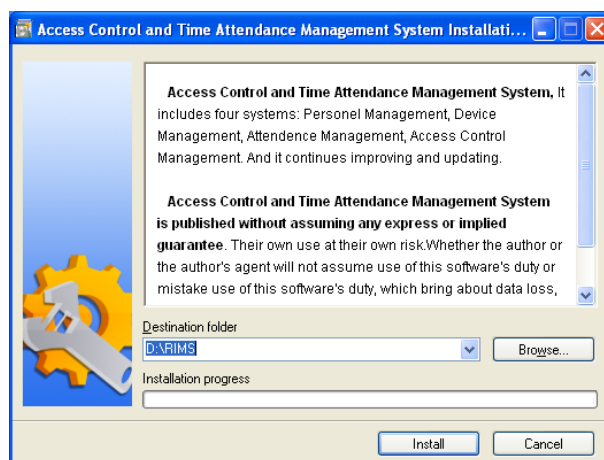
Access Control and Time Attendance Management System Installati...

Access Control and Time Attendance Management System, It includes four systems: Personel Management, Device Management, Attendence Management, Access Control Management. And it continues improving and updating.

Access Control and Time Attendance Management System is published without assuming any express or implied guarantee. Their own use at their own risk.Whether the author or the author's agent will not assume use of this software's duty or mistake use of this software's duty, which bring about data loss,

Destination folder

D:\RIMS

Browse...

Installation progress

Install

Cancel